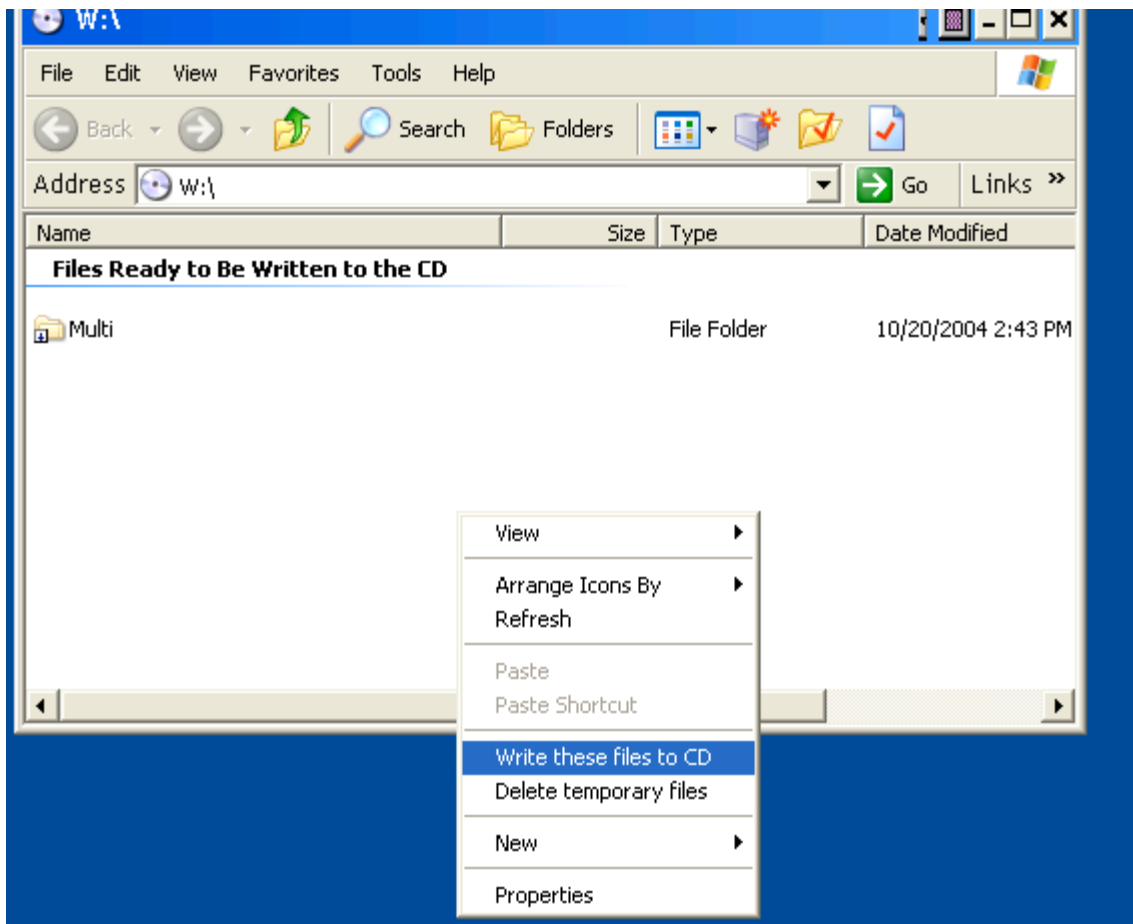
W:\

File Edit View Favorites Tools Help

Back Search Folders

Address W:\ Go Links »

| Name | Size | Type | Date Modified |
|---|---|---|---|
| Files Ready to Be Written to the CD | | | |
| Multi | | File Folder | 10/20/2004 2:43 PM |

View
Arrange Icons By
Refresh
Paste
Paste Shortcut
Write these files to CD
Delete temporary files
New
Properties